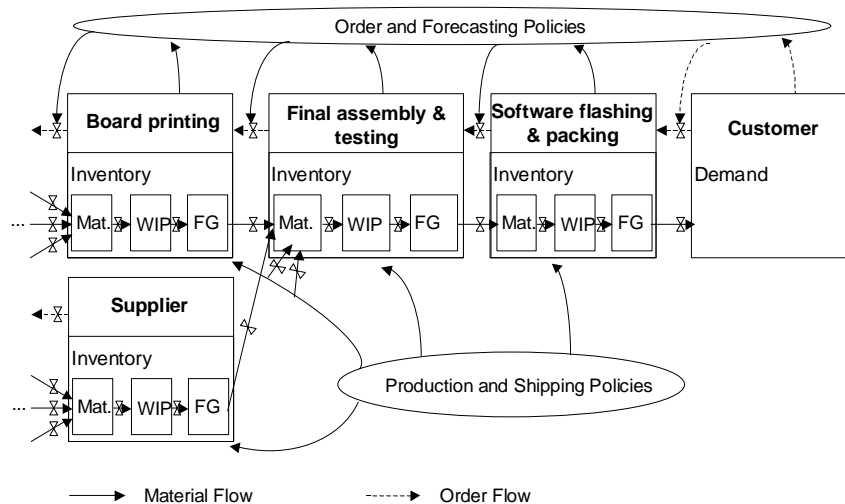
Order and Forecasting Policies

Board printing

Inventory

...

Mat.

WIP

FG

Final assembly & testing

Inventory

Mat.

WIP

FG

Software flashing & packing

Inventory

Mat.

WIP

FG

Customer

Demand

Supplier

Inventory

...

Mat.

WIP

FG

Production and Shipping Policies

Material Flow

Order Flow